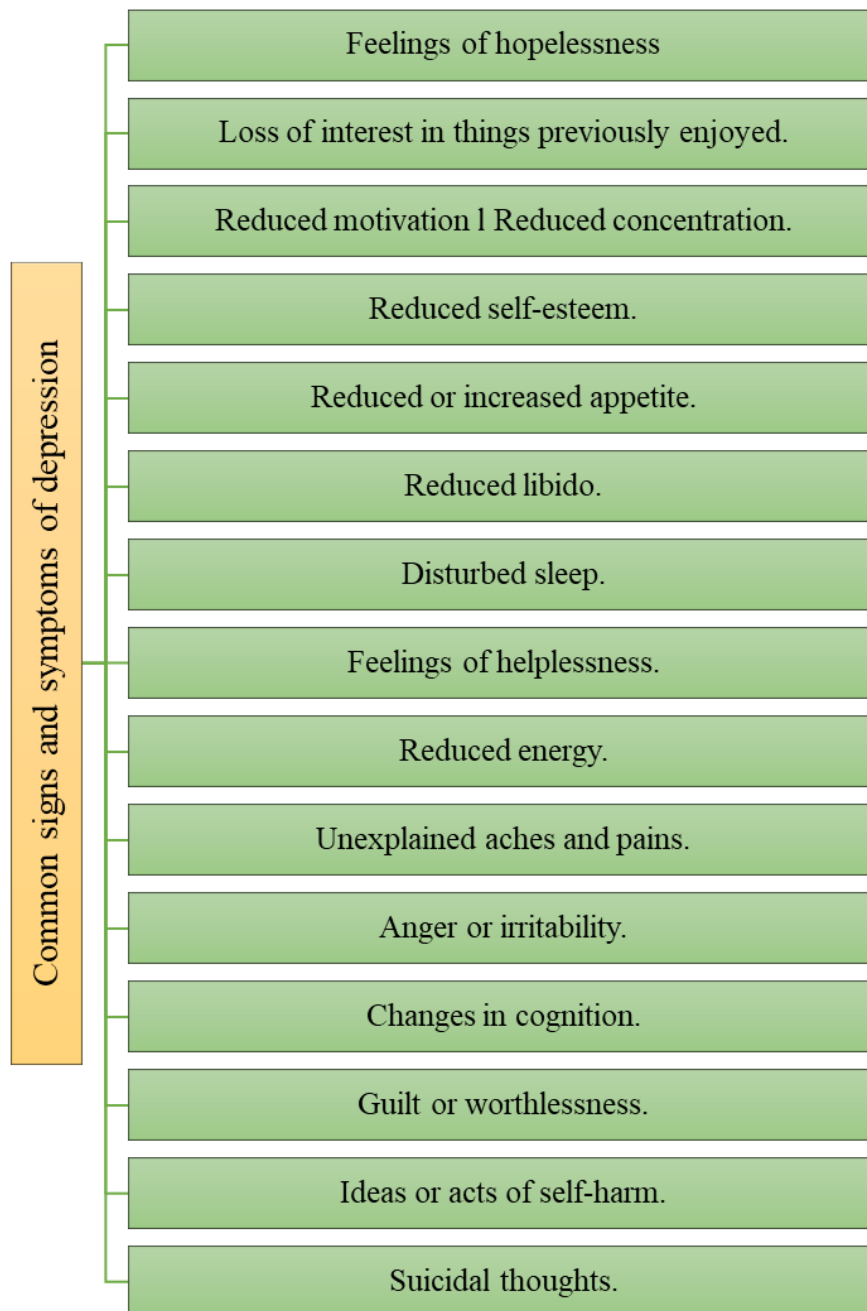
Common signs and symptoms of depression

Feelings of hopelessness

Loss of interest in things previously enjoyed.

Reduced motivation l Reduced concentration.

Reduced self-esteem.

Reduced or increased appetite.

Reduced libido.

Disturbed sleep.

Feelings of helplessness.

Reduced energy.

Unexplained aches and pains.

Anger or irritability.

Changes in cognition.

Guilt or worthlessness.

Ideas or acts of self-harm.

Suicidal thoughts.